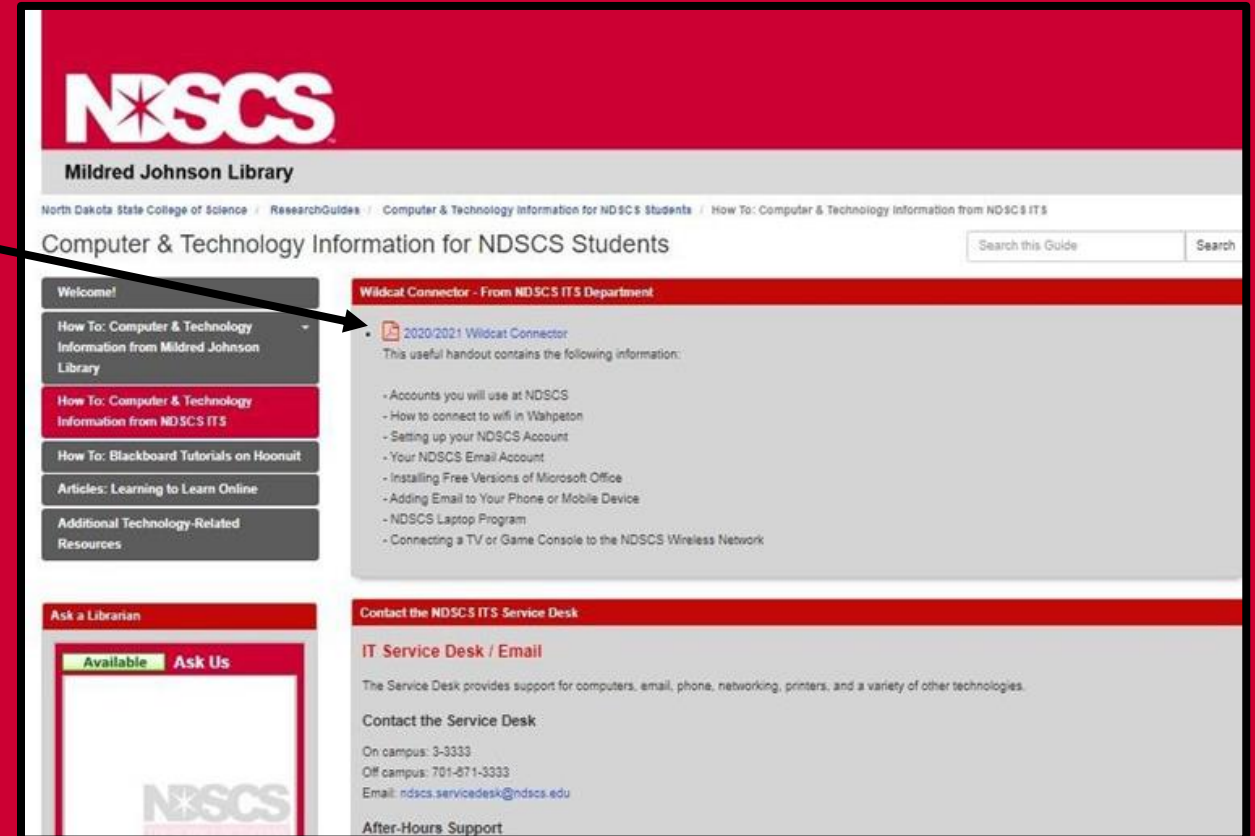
NDSCS

Mildred Johnson Library

North Dakota State College of Science / ResearchGuides / Computer & Technology Information for NDSCS Students / How To: Computer & Technology Information from NDSCS ITS

Computer & Technology Information for NDSCS Students

Search this Guide

Search

Welcome!

How To: Computer & Technology Information from Mildred Johnson Library

How To: Computer & Technology Information from NDSCS ITS

How To: Blackboard Tutorials on Hoonuit

Articles: Learning to Learn Online

Additional Technology-Related Resources

Wildcat Connector - From NDSCS ITS Department

- 2020/2021 Wildcat Connector

This useful handout contains the following information:

- Accounts you will use at NDSCS
- How to connect to wifi in Wahpeton
- Setting up your NDSCS Account
- Your NDSCS Email Account
- Installing Free Versions of Microsoft Office
- Adding Email to Your Phone or Mobile Device
- NDSCS Laptop Program
- Connecting a TV or Game Console to the NDSCS Wireless Network

Ask a Librarian

Available Ask Us

NDSCS

Contact the NDSCS ITS Service Desk

IT Service Desk / Email

The Service Desk provides support for computers, email, phone, networking, printers, and a variety of other technologies.

Contact the Service Desk

On campus: 3-3333
Off campus: 701-671-3333
Email: ndscs.servicedesk@ndscs.edu

After-Hours Support